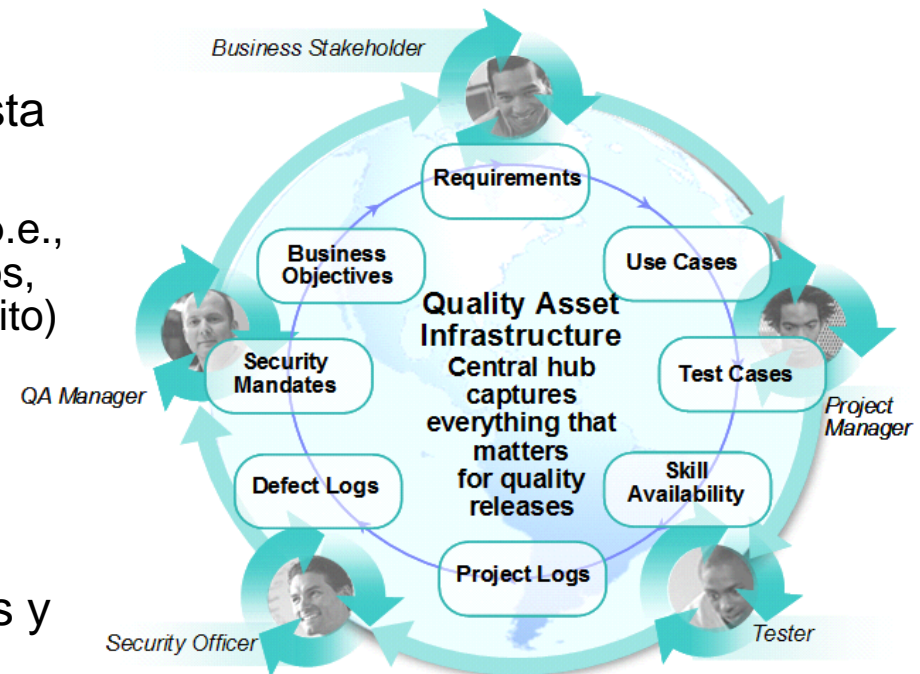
sta

p.e., os, ito)

s y

Business Stakeholder

Requirements

Business Objectives

Use Cases

Quality Asset Infrastructure
Central hub captures everything that matters for quality releases

Security Mandates

QA Manager

Test Cases

Project Manager

Defect Logs

Skill Availability

Project Logs

Security Officer

Tester